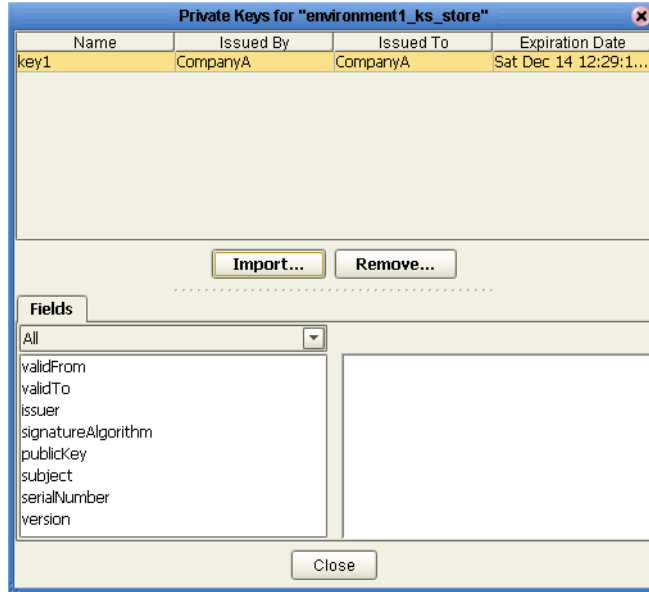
Private Keys for "environment1_ks_store"

| Name | Issued By | Issued To | Expiration Date |
|---|---|---|---|
| key1 | CompanyA | CompanyA | Sat Dec 14 12:29:1... |

Import...
Remove...

Fields

All

validFrom
validTo
issuer
signatureAlgorithm
publicKey
subject
serialNumber
version

Close